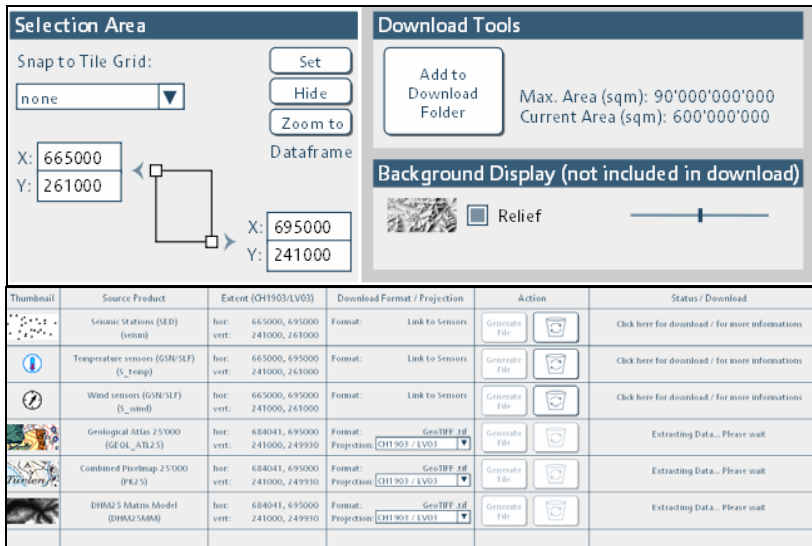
Selection Area

Snap to Tile Grid:

none

Set

Hide

Zoom to

Dataframe

X: 665000
Y: 261000

X: 695000
Y: 241000

Download Tools

Add to Download Folder

Max. Area (sqm): 90'000'000'000
Current Area (sqm): 600'000'000

Background Display (not included in download)

Relief

| Thumbnail | Source Product | Extent (CH1903/LV03) | Download Format / Projection | Action | Status / Download |
|---|---|---|---|---|---|
| | Seismic Stations (SED) (seism) | hor: 665000, 695000 vert: 241000, 261000 | Format: Link to Sensors | Generate File | Click here for download / for more informations |
| | Temperature sensors (GSN/SLF) (S_temp) | hor: 665000, 695000 vert: 241000, 261000 | Format: Link to Sensors | Generate File | Click here for download / for more informations |
| | Wind sensors (GSN/SLF) (S_wind) | hor: 665000, 695000 vert: 241000, 261000 | Format: Link to Sensors | Generate File | Click here for download / for more informations |
| | Geological Atlas 25'000 (GEOL_ATL25) | hor: 684041, 695000 vert: 241000, 249930 | Format: GeoTIFF .tif Projection: CH1903 / LV03 | Generate File | Extracting Data... Please wait |
| | Combined Pixelmap 25'000 (PK25) | hor: 684041, 695000 vert: 241000, 249930 | Format: GeoTIFF .tif Projection: CH1903 / LV03 | Generate File | Extracting Data... Please wait |
| | DHM25 Matrix Model (DHM25MM) | hor: 684041, 695000 vert: 241000, 249930 | Format: GeoTIFF .tif Projection: CH1903 / LV03 | Generate File | Extracting Data... Please wait |